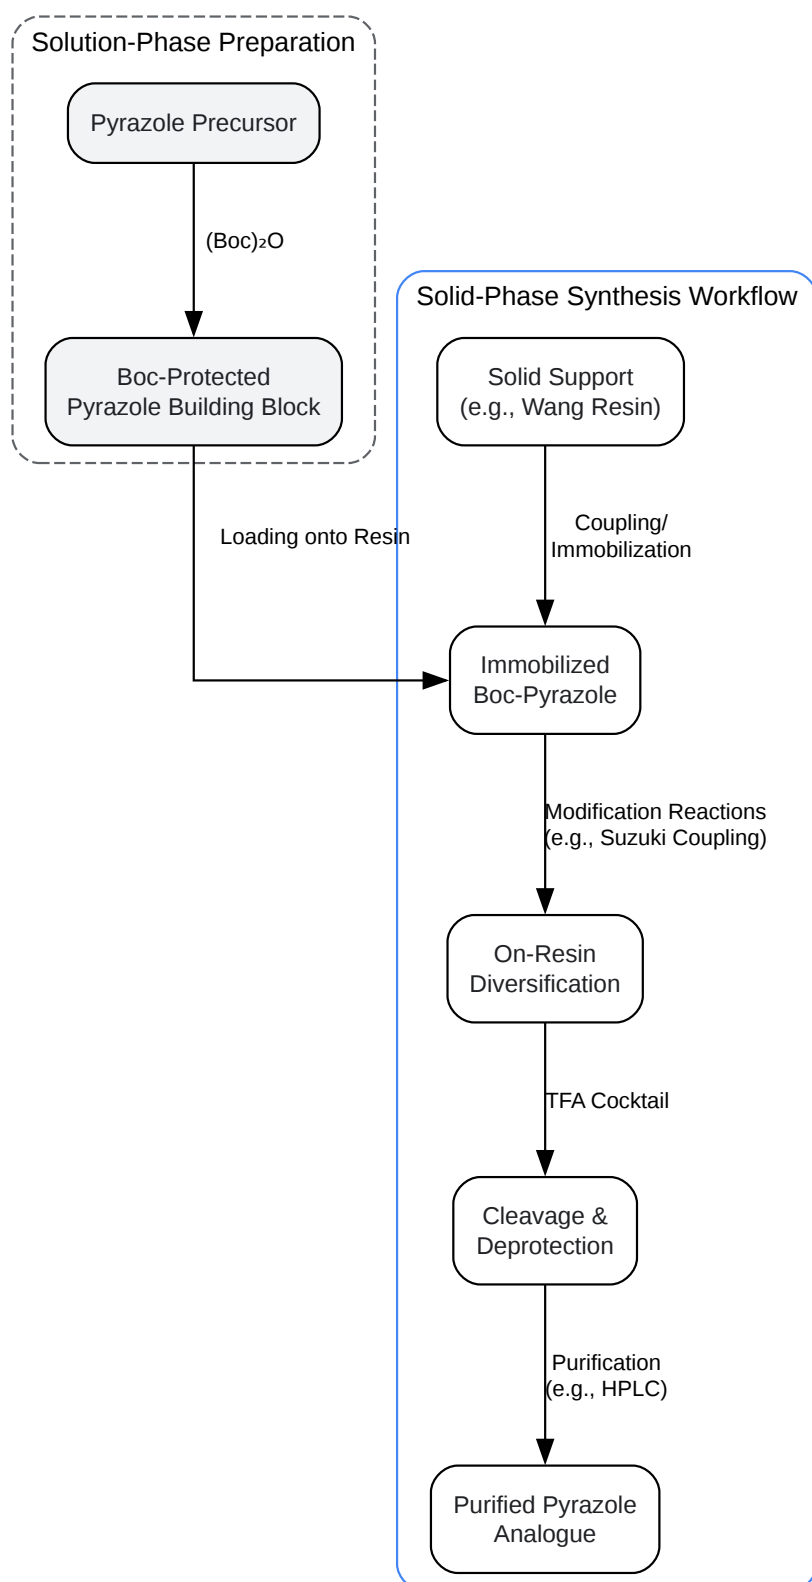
Solution-Phase Preparation

Pyrazole Precursor

$(Boc)_2O$

Boc-Protected Pyrazole Building Block

Loading onto Resin

Solid-Phase Synthesis Workflow

Solid Support (e.g., Wang Resin)

Coupling/ Immobilization

Immobilized Boc-Pyrazole

Modification Reactions (e.g., Suzuki Coupling)

On-Resin Diversification

TFA Cocktail

Cleavage & Deprotection

Purification (e.g., HPLC)

Purified Pyrazole Analogue